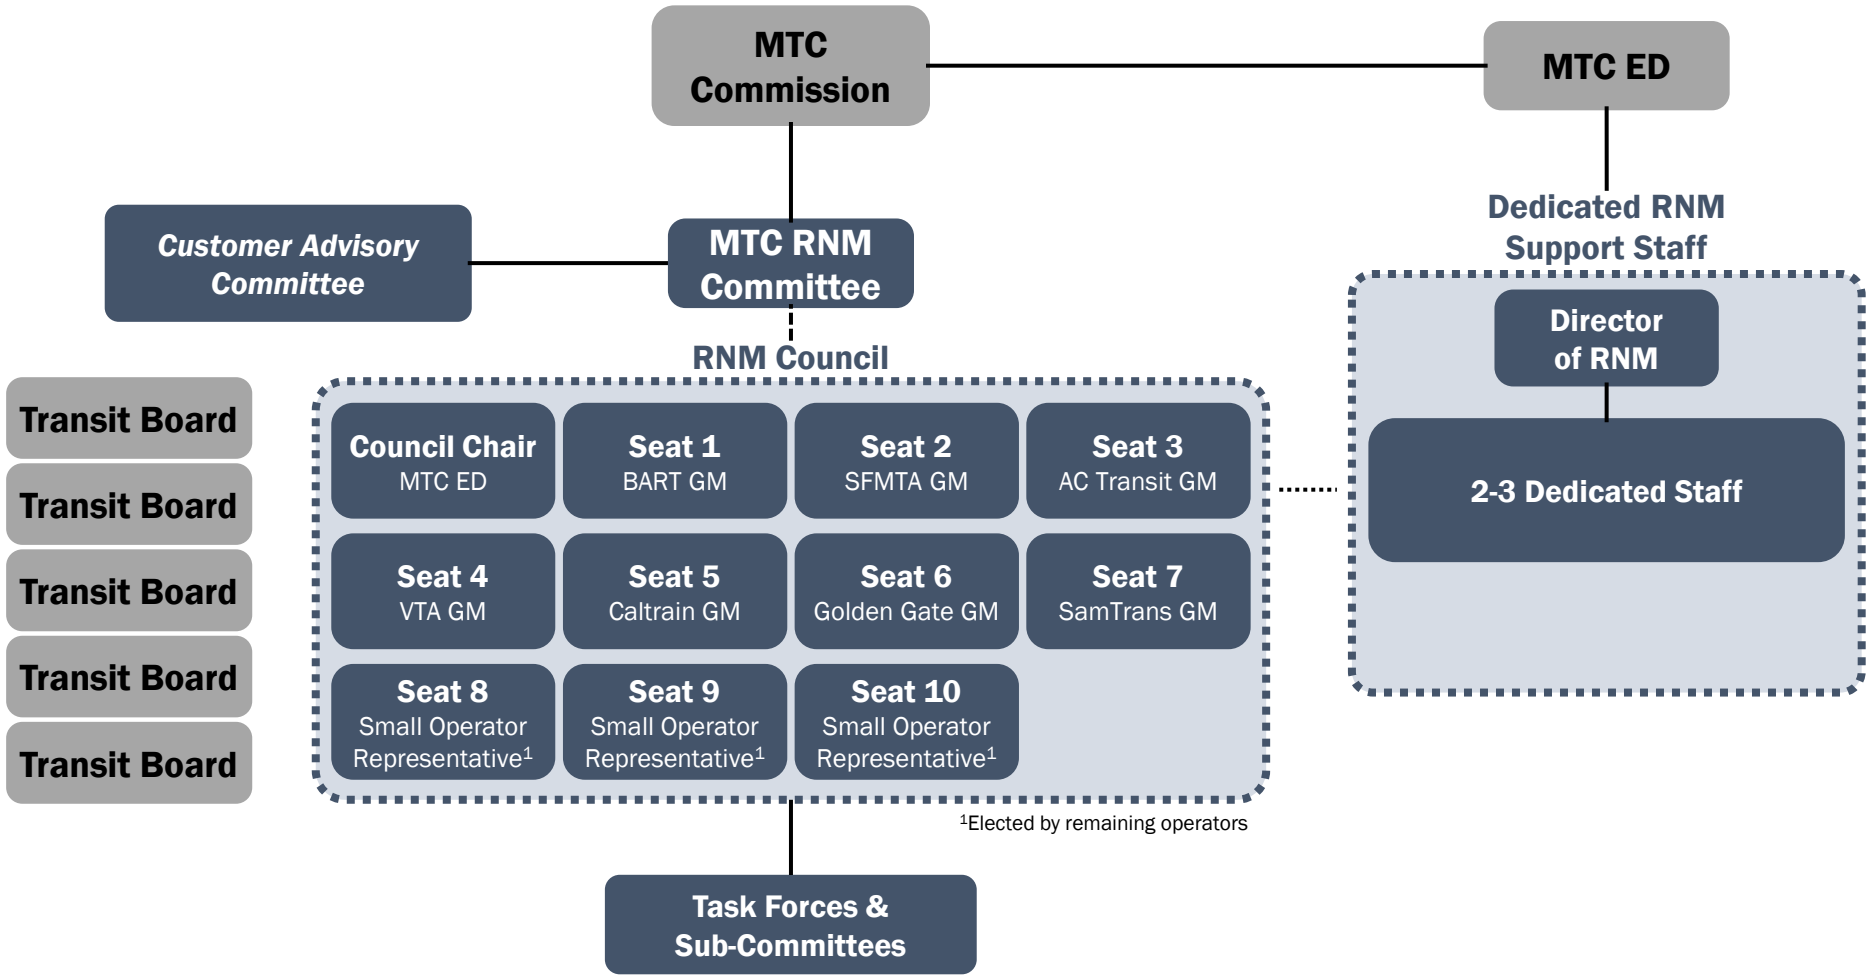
MTC Commission

MTC ED

Customer Advisory Committee

MTC RNM Committee

Dedicated RNM Support Staff

RNM Council

Transit Board

Transit Board

Transit Board

Transit Board

Transit Board

Council Chair
MTC ED

Seat 1
BART GM

Seat 2
SFMTA GM

Seat 3
AC Transit GM

Seat 4
VTA GM

Seat 5
Caltrain GM

Seat 6
Golden Gate GM

Seat 7
SamTrans GM

Seat 8
Small Operator Representative$^1$

Seat 9
Small Operator Representative$^1$

Seat 10
Small Operator Representative$^1$

$^1$Elected by remaining operators

Director of RNM

2-3 Dedicated Staff

Task Forces & Sub-Committees